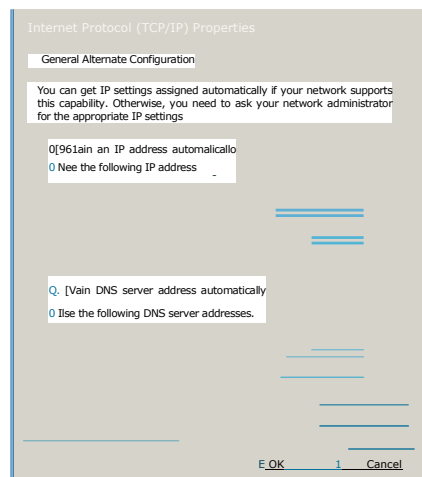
Internet Protocol (TCP/IP) Properties

General Alternate Configuration

You can get IP settings assigned automatically if your network supports this capability. Otherwise, you need to ask your network administrator for the appropriate IP settings

0[961ain an IP address automalicallo
0 Nee the following IP address

Q. [Vain DNS server address automatically
0 Ilse the following DNS server addresses.

E OK 1 Cancel